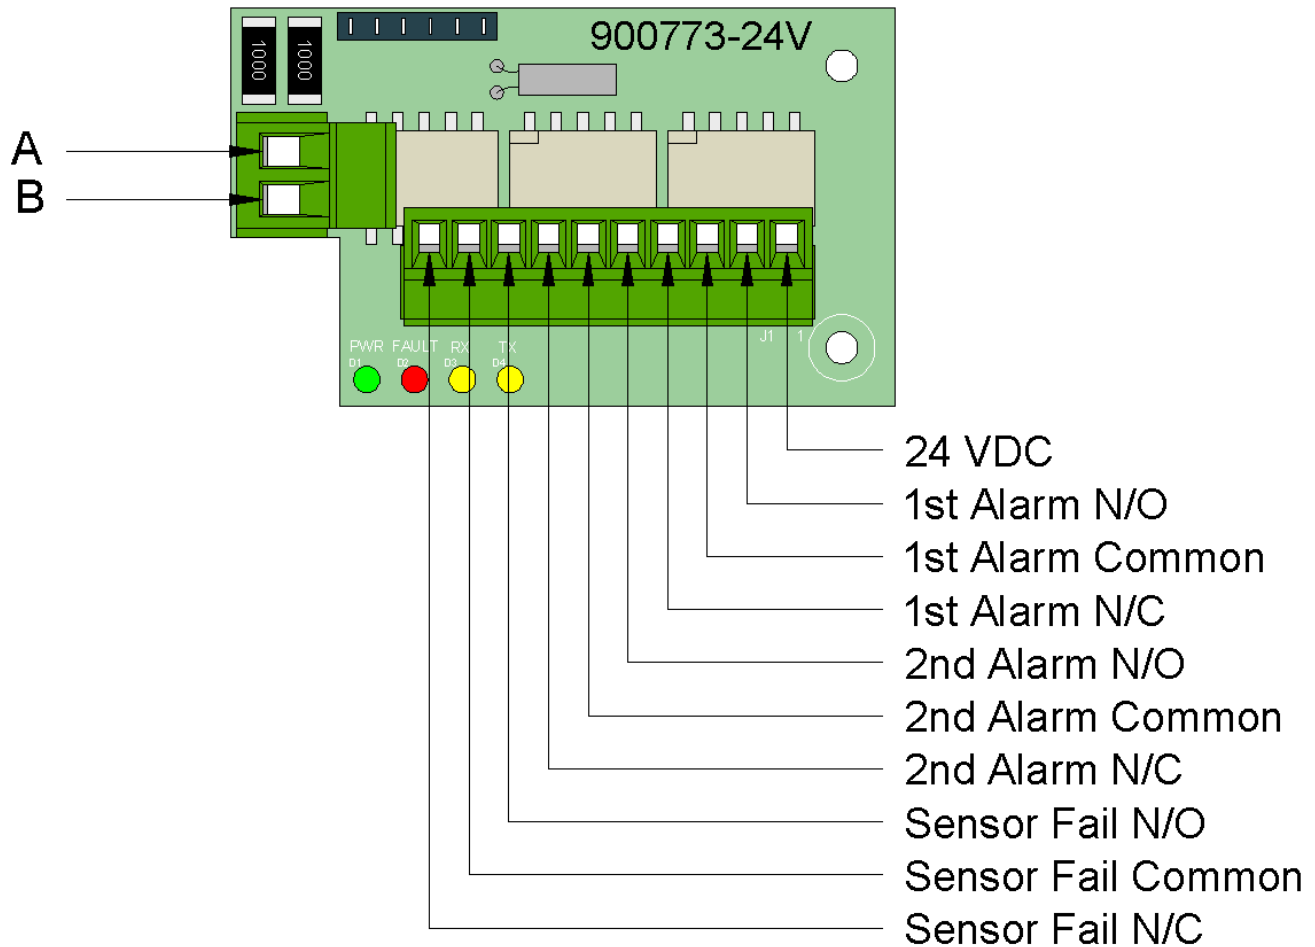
1000
1000
900773-24V
A
B
PWR
D1
FAULT
D2
RX
D3
TX
D4
J1
1
24 VDC
1st Alarm N/O
1st Alarm Common
1st Alarm N/C
2nd Alarm N/O
2nd Alarm Common
2nd Alarm N/C
Sensor Fail N/O
Sensor Fail Common
Sensor Fail N/C